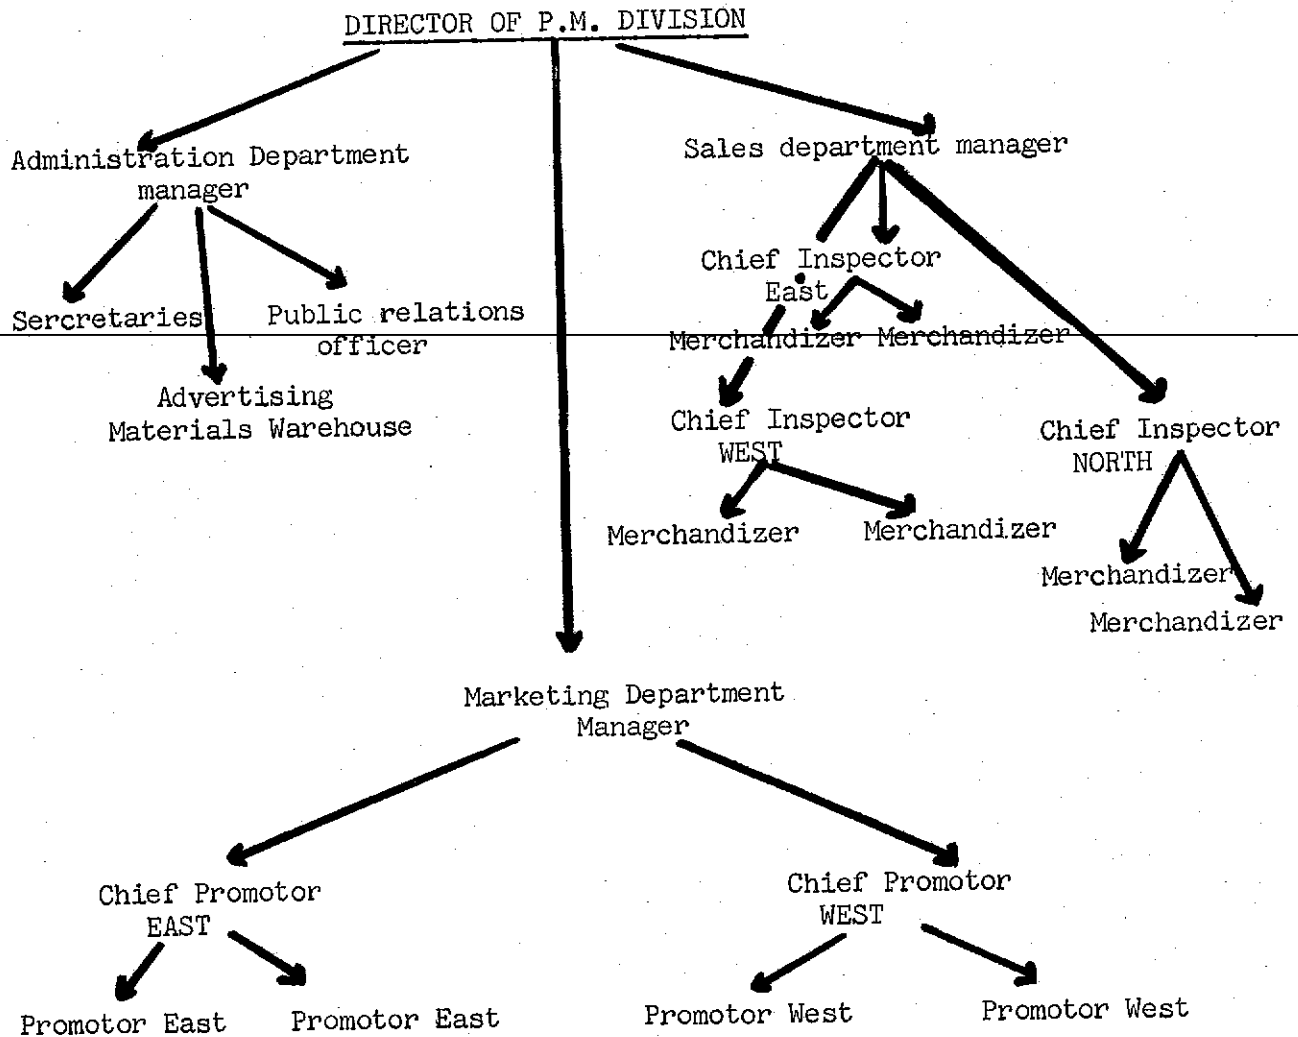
DIRECTOR OF P.M. DIVISION

Administration Department manager

Secretaries

Public relations officer

Advertising Materials Warehouse

Sales department manager

Chief Inspector East

Merchandizer

Merchandizer

Chief Inspector WEST

Merchandizer

Merchandizer

Chief Inspector NORTH

Merchandizer

Merchandizer

Marketing Department Manager

Chief Promotor EAST

Promotor East

Promotor East

Chief Promotor WEST

Promotor West

Promotor West